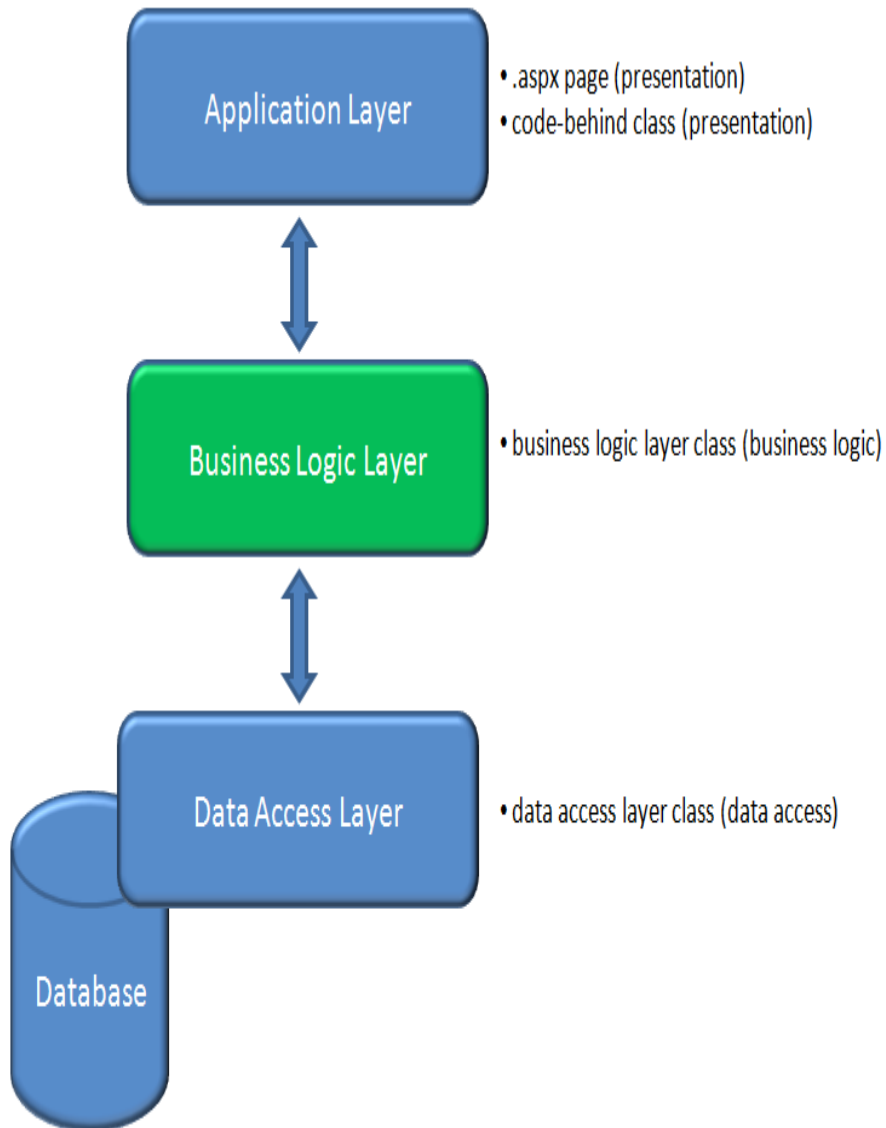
Application Layer

• .aspx page (presentation)
• code-behind class (presentation)

Business Logic Layer

• business logic layer class (business logic)

Data Access Layer

• data access layer class (data access)

Database